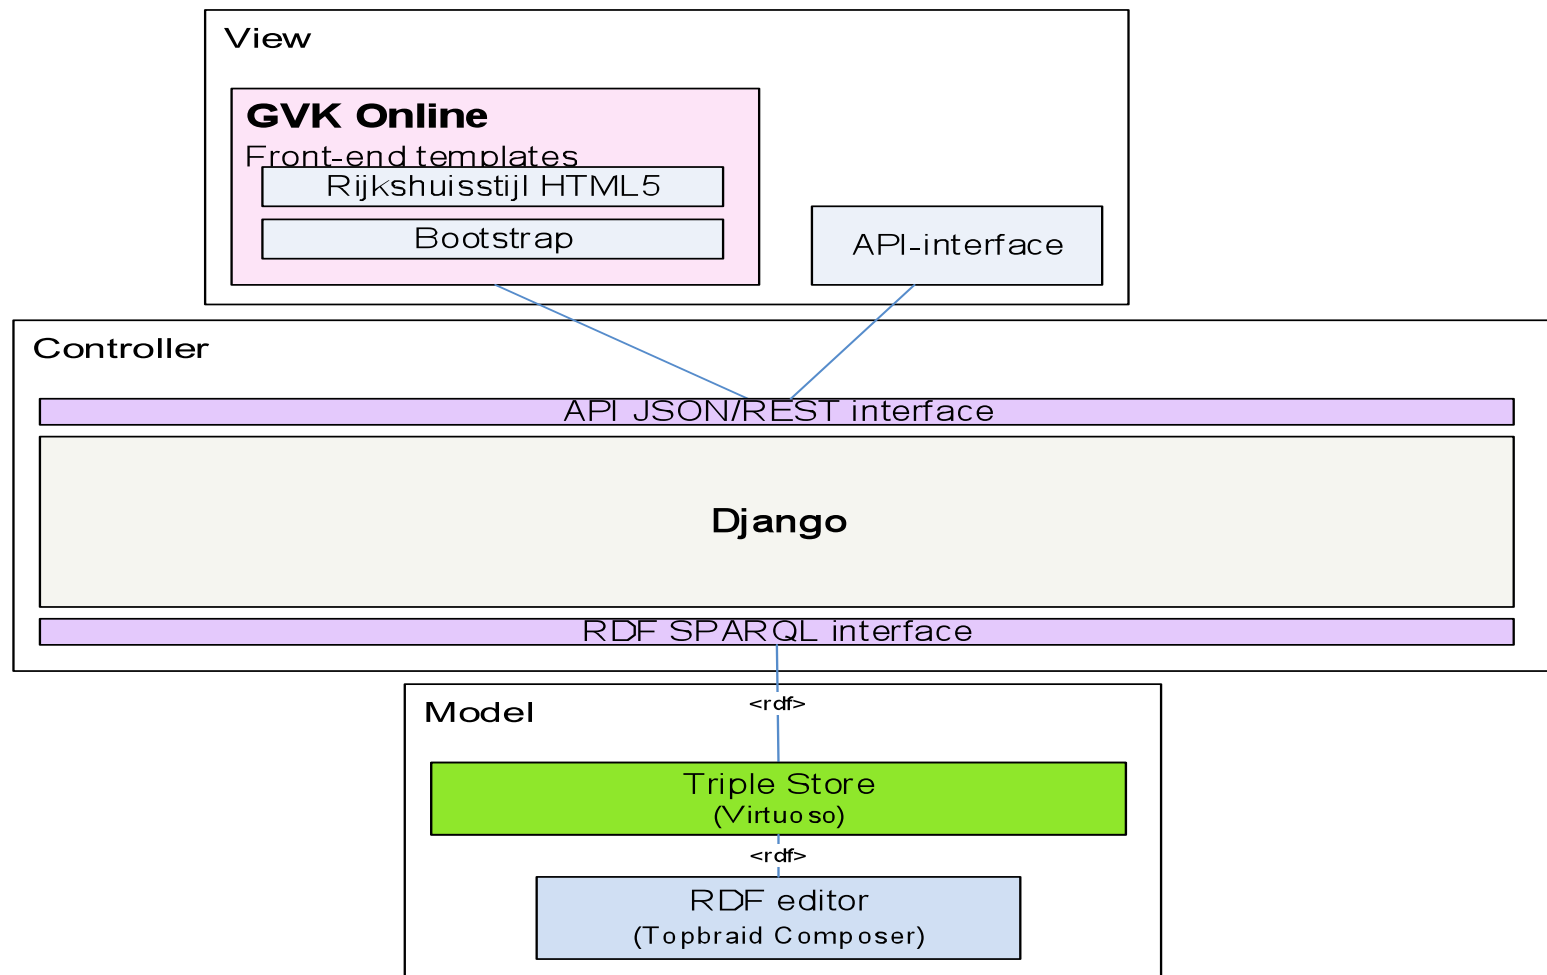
View

GVK Online
Front-end templates

Rijkshuisstijl HTML5

Bootstrap

API-interface

Controller

API JSON/REST interface

Django

RDF SPARQL interface

<rdf>

Model

Triple Store
(Virtuoso)

<rdf>

RDF editor
(Topbraid Composer)